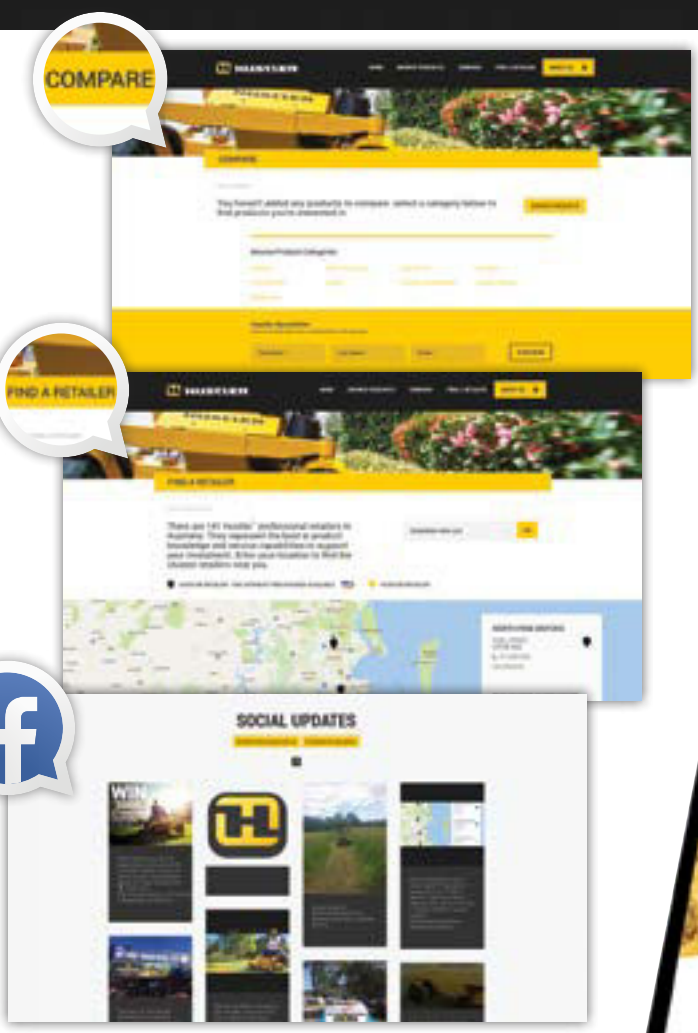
COMPARE

HUSTLER

COMPARE

You haven't added any products to compare, select a category below to find products you're interested in.

FIND A RETAILER

HUSTLER

FIND A RETAILER

There are 141 Hustler® professional retailers in Australia. They represent the best in product knowledge and service capabilities to support your investment. Enter your location to find the Hustler retailers near you.

SOCIAL UPDATES

WIN